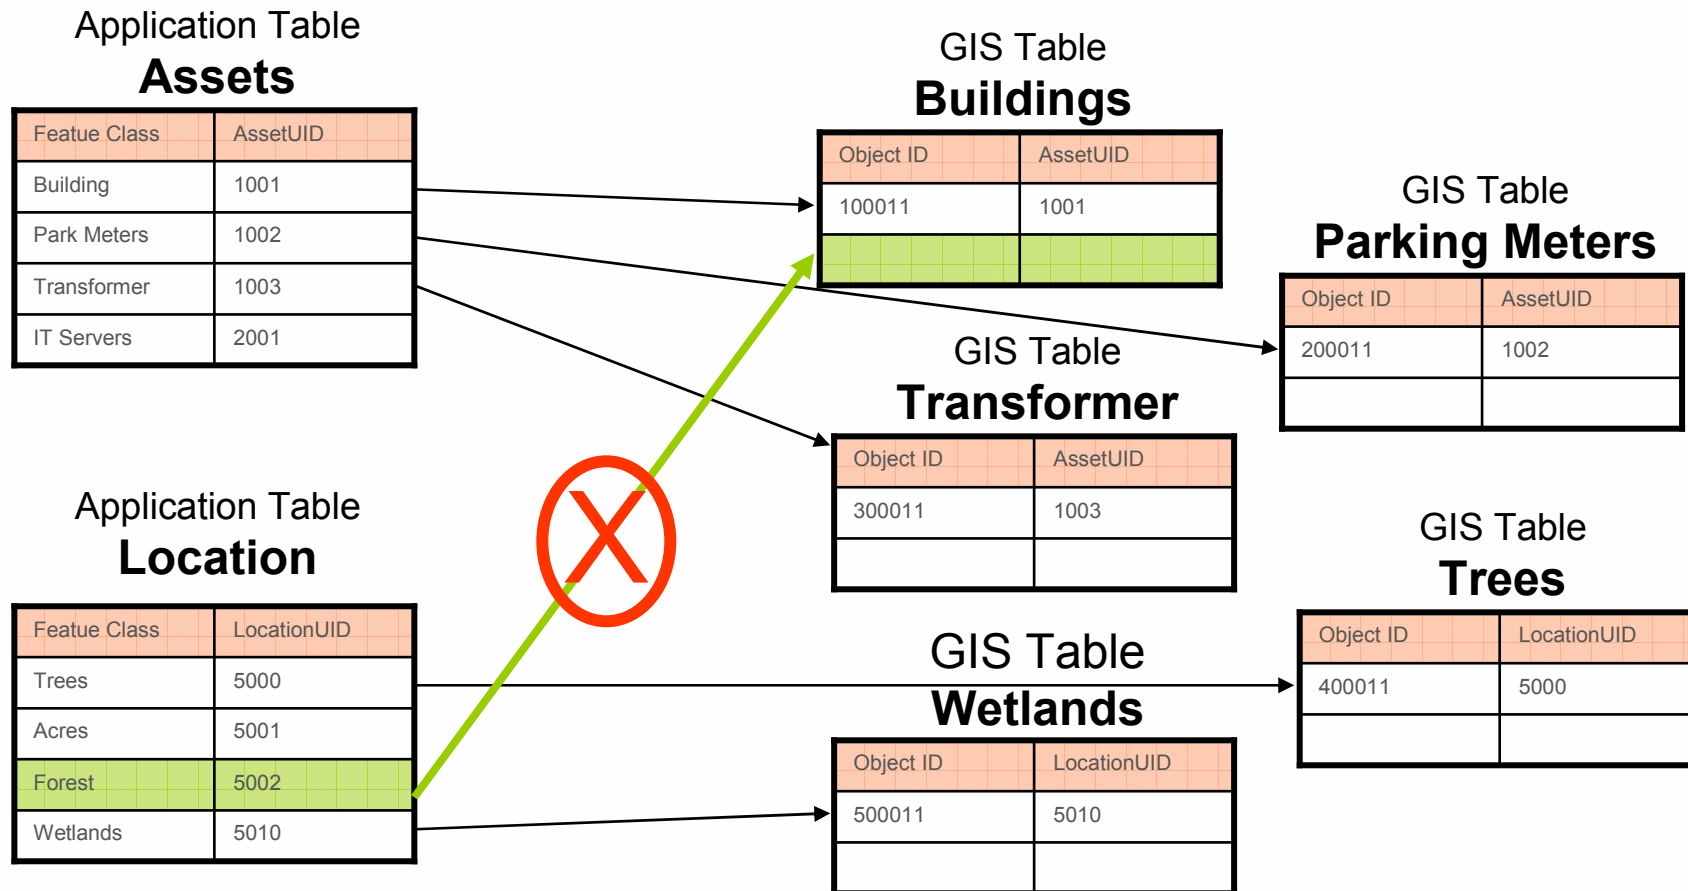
Application Table
Assets

| Feature Class | AssetUID |
|---|---|
| Building | 1001 |
| Park Meters | 1002 |
| Transformer | 1003 |
| IT Servers | 2001 |

GIS Table
Buildings

| Object ID | AssetUID |
|---|---|
| 100011 | 1001 |
| | |

GIS Table
Parking Meters

| Object ID | AssetUID |
|---|---|
| 200011 | 1002 |
| | |

GIS Table
Transformer

| Object ID | AssetUID |
|---|---|
| 300011 | 1003 |
| | |

Application Table
Location

| Feature Class | LocationUID |
|---|---|
| Trees | 5000 |
| Acres | 5001 |
| Forest | 5002 |
| Wetlands | 5010 |

GIS Table
Trees

| Object ID | LocationUID |
|---|---|
| 400011 | 5000 |
| | |

GIS Table
Wetlands

| Object ID | LocationUID |
|---|---|
| 500011 | 5010 |
| | |